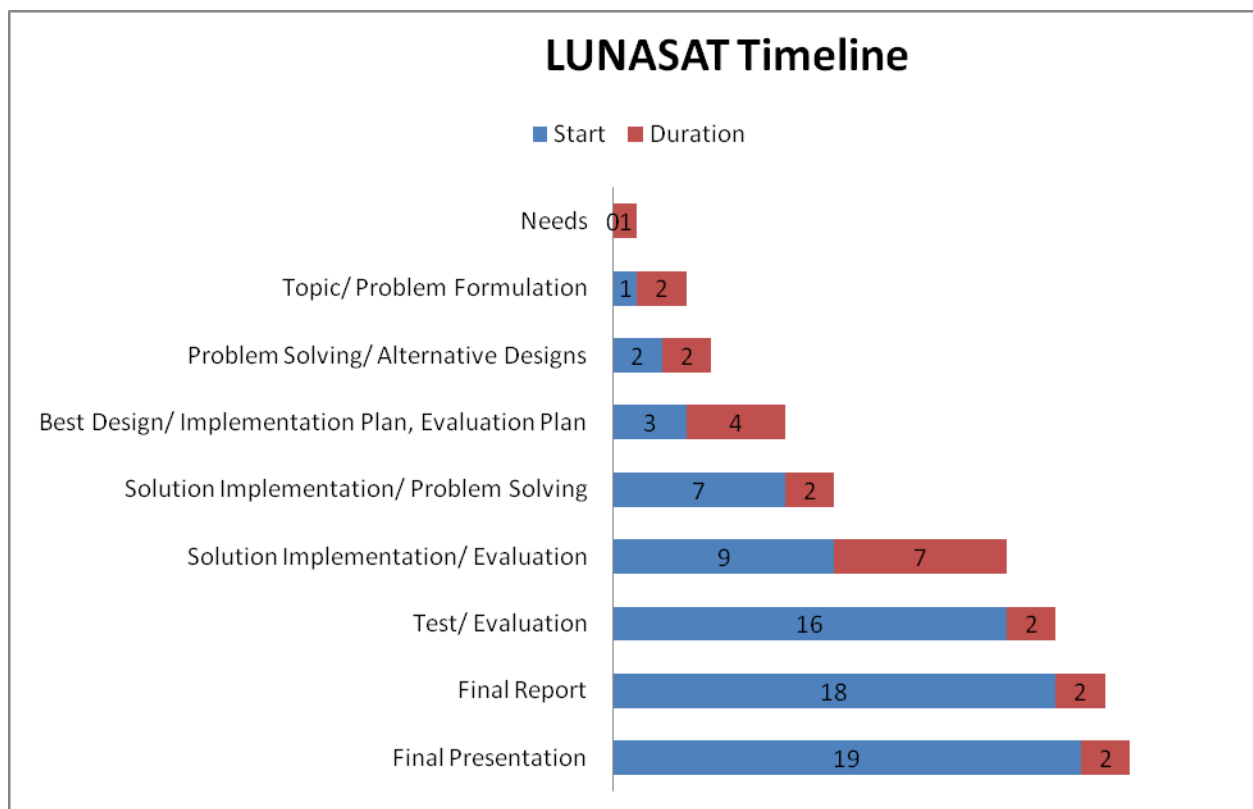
LUNASAT Timeline

Start Duration

Needs 0 1

Topic/ Problem Formulation 1 2

Problem Solving/ Alternative Designs 2 2

Best Design/ Implementation Plan, Evaluation Plan 3 4

Solution Implementation/ Problem Solving 7 2

Solution Implementation/ Evaluation 9 7

Test/ Evaluation 16 2

Final Report 18 2

Final Presentation 19 2